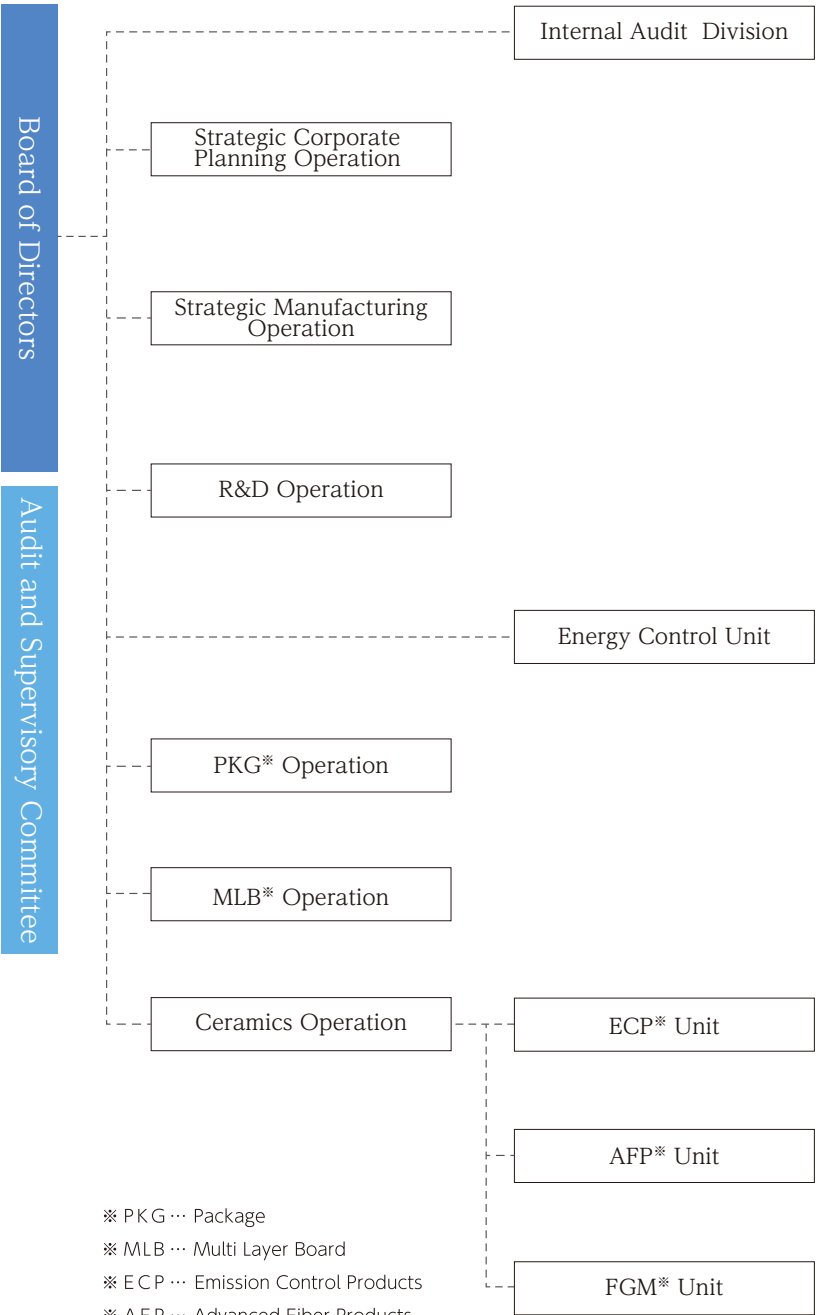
Board of Directors

Audit and Supervisory Committee

Internal Audit Division

Strategic Corporate Planning Operation

Strategic Manufacturing Operation

R&D Operation

Energy Control Unit

PKG※ Operation

MLB※ Operation

Ceramics Operation

ECP※ Unit

AFP※ Unit

FGM※ Unit

※ PKG … Package
※ MLB … Multi Layer Board
※ ECP … Emission Control Products
※ AFP … Advanced Fiber Products